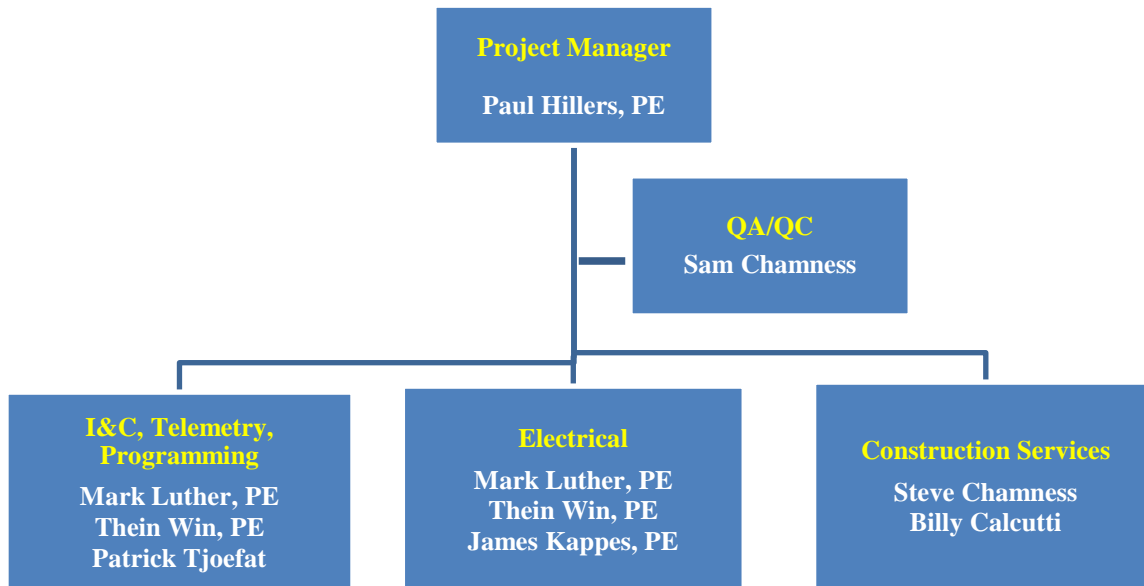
Project Manager

Paul Hillers, PE

QA/QC
Sam Chamness

I&C, Telemetry, Programming
Mark Luther, PE
Thein Win, PE
Patrick Tjoefat

Electrical
Mark Luther, PE
Thein Win, PE
James Kappes, PE

Construction Services
Steve Chamness
Billy Calcutti